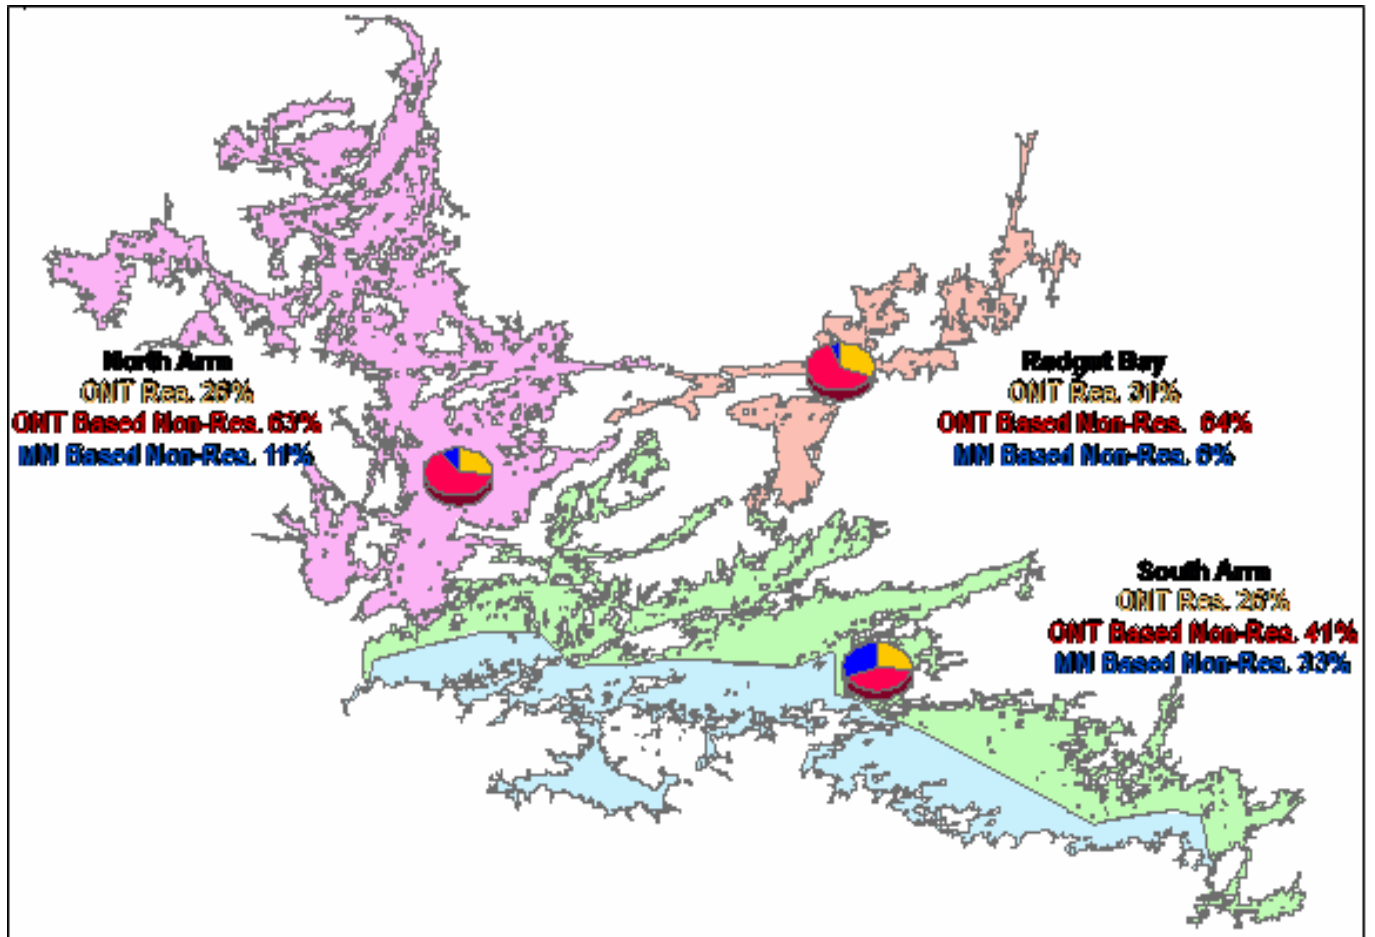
North Arm
ONT Res. 26%
ONT Based Non-Res. 63%
MN Based Non-Res. 11%

Redgut Bay
ONT Res. 31%
ONT Based Non-Res. 64%
MN Based Non-Res. 6%

South Arm
ONT Res. 26%
ONT Based Non-Res. 41%
MN Based Non-Res. 33%